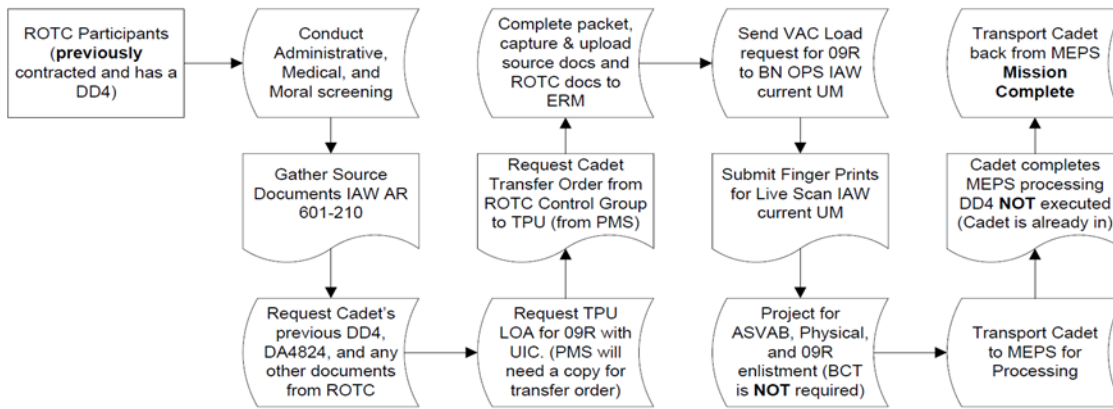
ROTC Participants (**previously** contracted and has a DD4)

Conduct Administrative, Medical, and Moral screening

Gather Source Documents IAW AR 601-210

Request Cadet's previous DD4, DA4824, and any other documents from ROTC

Request TPU LOA for 09R with UIC. (PMS will need a copy for transfer order)

Request Cadet Transfer Order from ROTC Control Group to TPU (from PMS)

Complete packet, capture & upload source docs and ROTC docs to ERM

Send VAC Load request for 09R to BN OPS IAW current UM

Submit Finger Prints for Live Scan IAW current UM

Project for ASVAB, Physical, and 09R enlistment (BCT is **NOT** required)

Transport Cadet to MEPS for Processing

Cadet completes MEPS processing DD4 **NOT** executed (Cadet is already in)

Transport Cadet back from MEPS **Mission Complete**